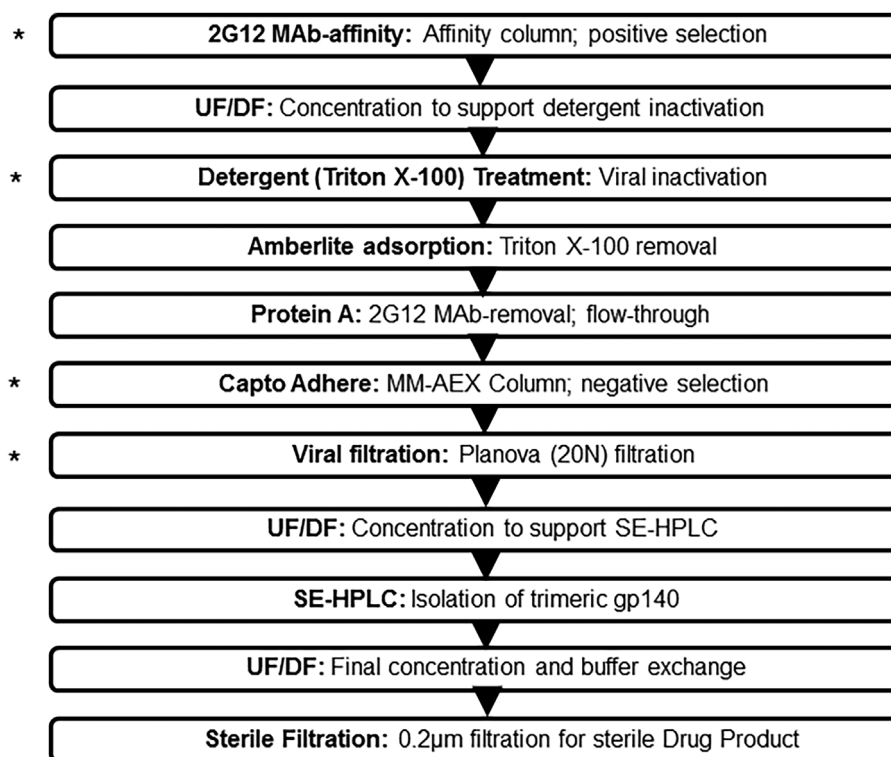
* **2G12 MAb-affinity:** Affinity column; positive selection

**UF/DF:** Concentration to support detergent inactivation

* **Detergent (Triton X-100) Treatment:** Viral inactivation

**Amberlite adsorption:** Triton X-100 removal

**Protein A:** 2G12 MAb-removal; flow-through

* **Capto Adhere:** MM-AEX Column; negative selection

* **Viral filtration:** Planova (20N) filtration

**UF/DF:** Concentration to support SE-HPLC

**SE-HPLC:** Isolation of trimeric gp140

**UF/DF:** Final concentration and buffer exchange

**Sterile Filtration:** 0.2μm filtration for sterile Drug Product